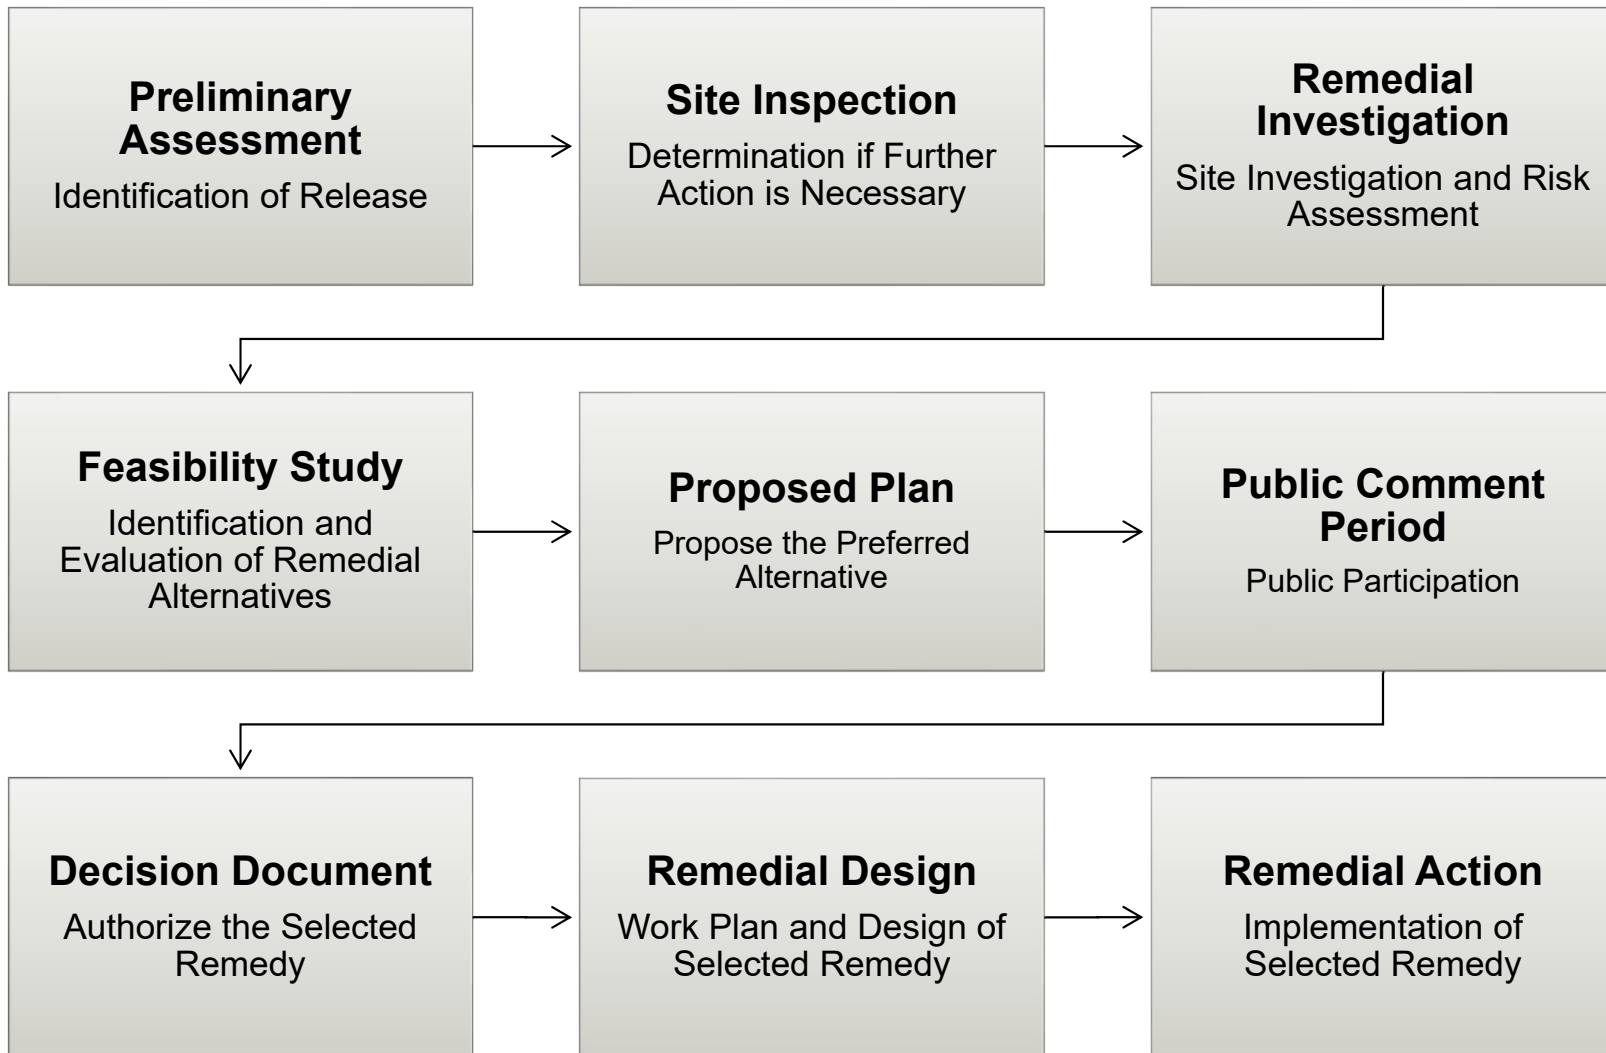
Preliminary Assessment
Identification of Release

Site Inspection
Determination if Further Action is Necessary

Remedial Investigation
Site Investigation and Risk Assessment

Feasibility Study
Identification and Evaluation of Remedial Alternatives

Proposed Plan
Propose the Preferred Alternative

Public Comment Period
Public Participation

Decision Document
Authorize the Selected Remedy

Remedial Design
Work Plan and Design of Selected Remedy

Remedial Action
Implementation of Selected Remedy